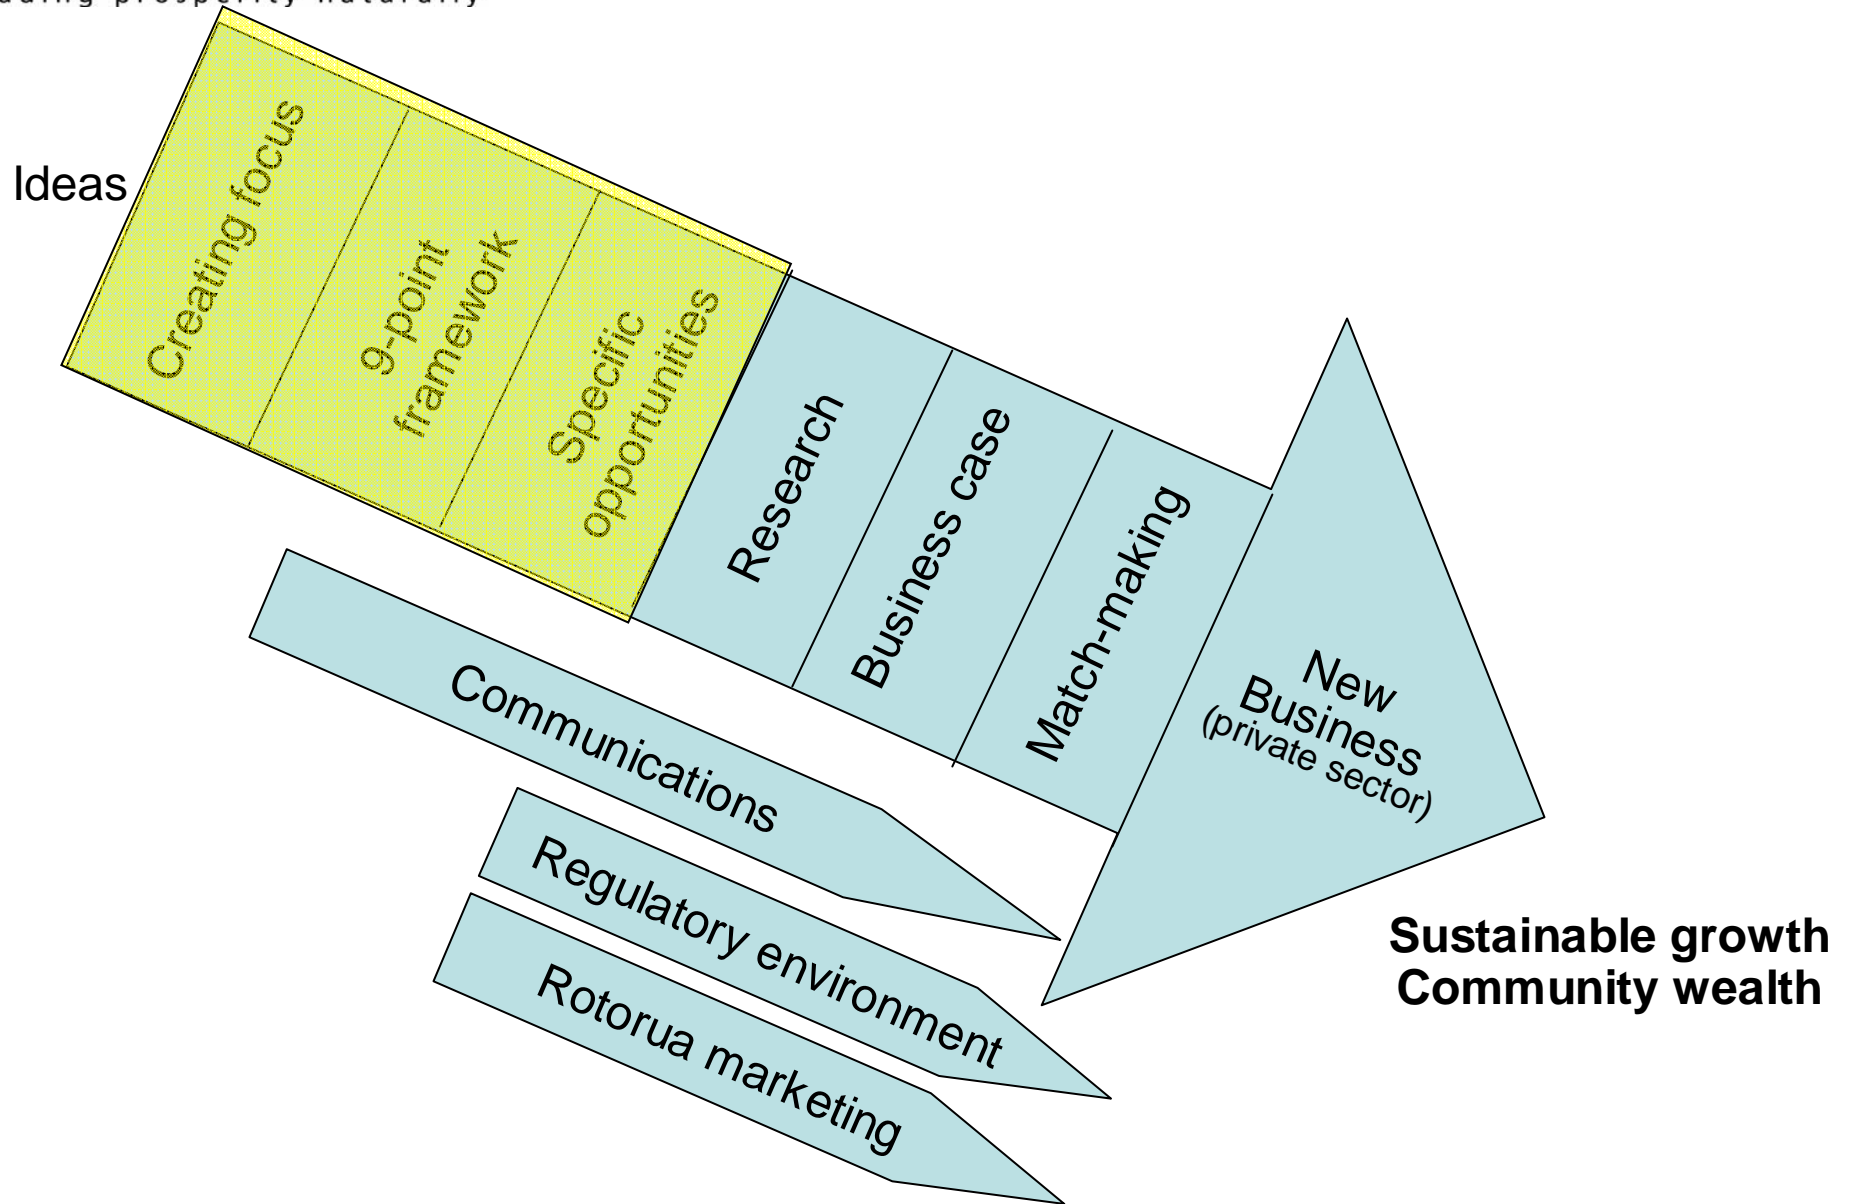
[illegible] prosperity naturally

Ideas

Creating focus

9-point framework

Specific opportunities

Research

Business case

Match-making

New Business (private sector)

Communications

Regulatory environment

Rotorua marketing

**Sustainable growth**
**Community wealth**